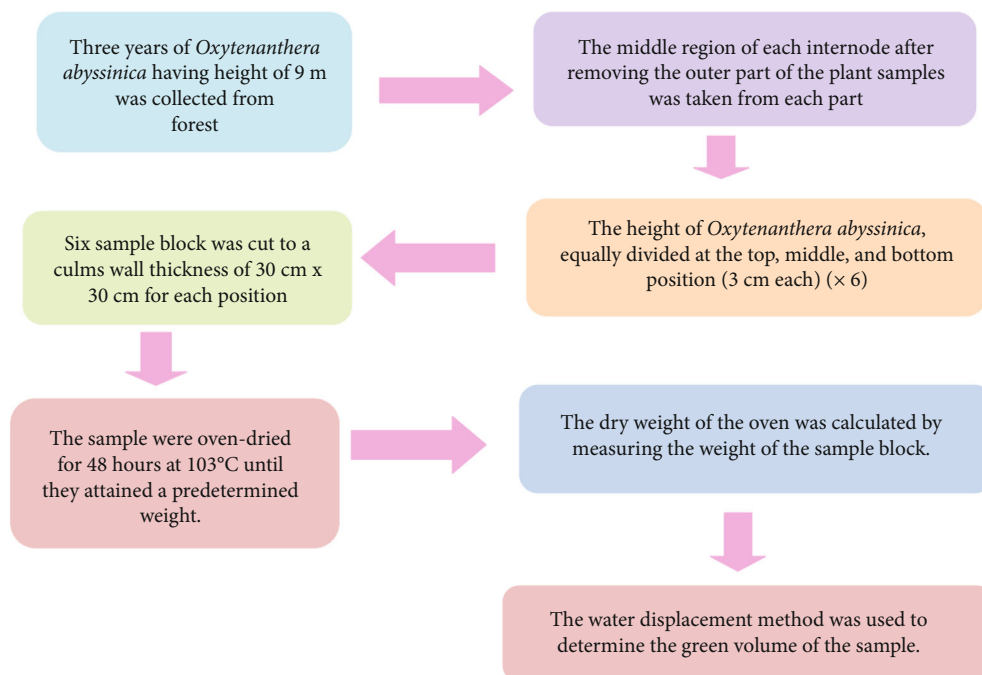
Three years of Oxytenanthera abyssinica having height of 9 m was collected from forest

The middle region of each internode after removing the outer part of the plant samples was taken from each part

The height of Oxytenanthera abyssinica, equally divided at the top, middle, and bottom position (3 cm each) ($\times$ 6)

Six sample block was cut to a culms wall thickness of 30 cm x 30 cm for each position

The sample were oven-dried for 48 hours at 103°C until they attained a predetermined weight.

The dry weight of the oven was calculated by measuring the weight of the sample block.

The water displacement method was used to determine the green volume of the sample.